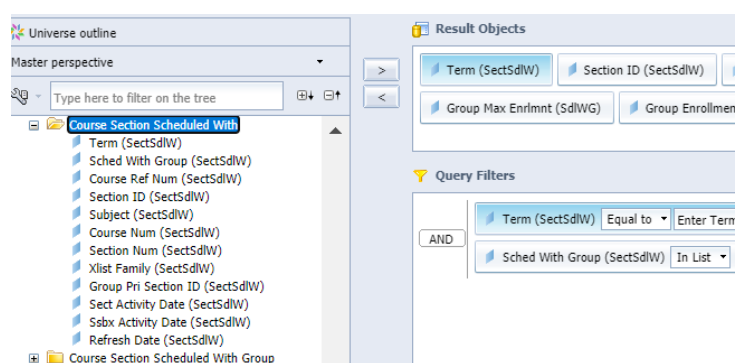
Universe outline

Master perspective

Type here to filter on the tree

Course Section Scheduled With
Term (SectSdlW)
Sched With Group (SectSdlW)
Course Ref Num (SectSdlW)
Section ID (SectSdlW)
Subject (SectSdlW)
Course Num (SectSdlW)
Section Num (SectSdlW)
Xlist Family (SectSdlW)
Group Pri Section ID (SectSdlW)
Sect Activity Date (SectSdlW)
Ssbx Activity Date (SectSdlW)
Refresh Date (SectSdlW)
Course Section Scheduled With Group

>
<

Result Objects

Term (SectSdlW)
Section ID (SectSdlW)
Group Max Enrlmnt (SdlWG)
Group Enrollmen

Query Filters

AND
Term (SectSdlW) Equal to Enter Term
Sched With Group (SectSdlW) In List